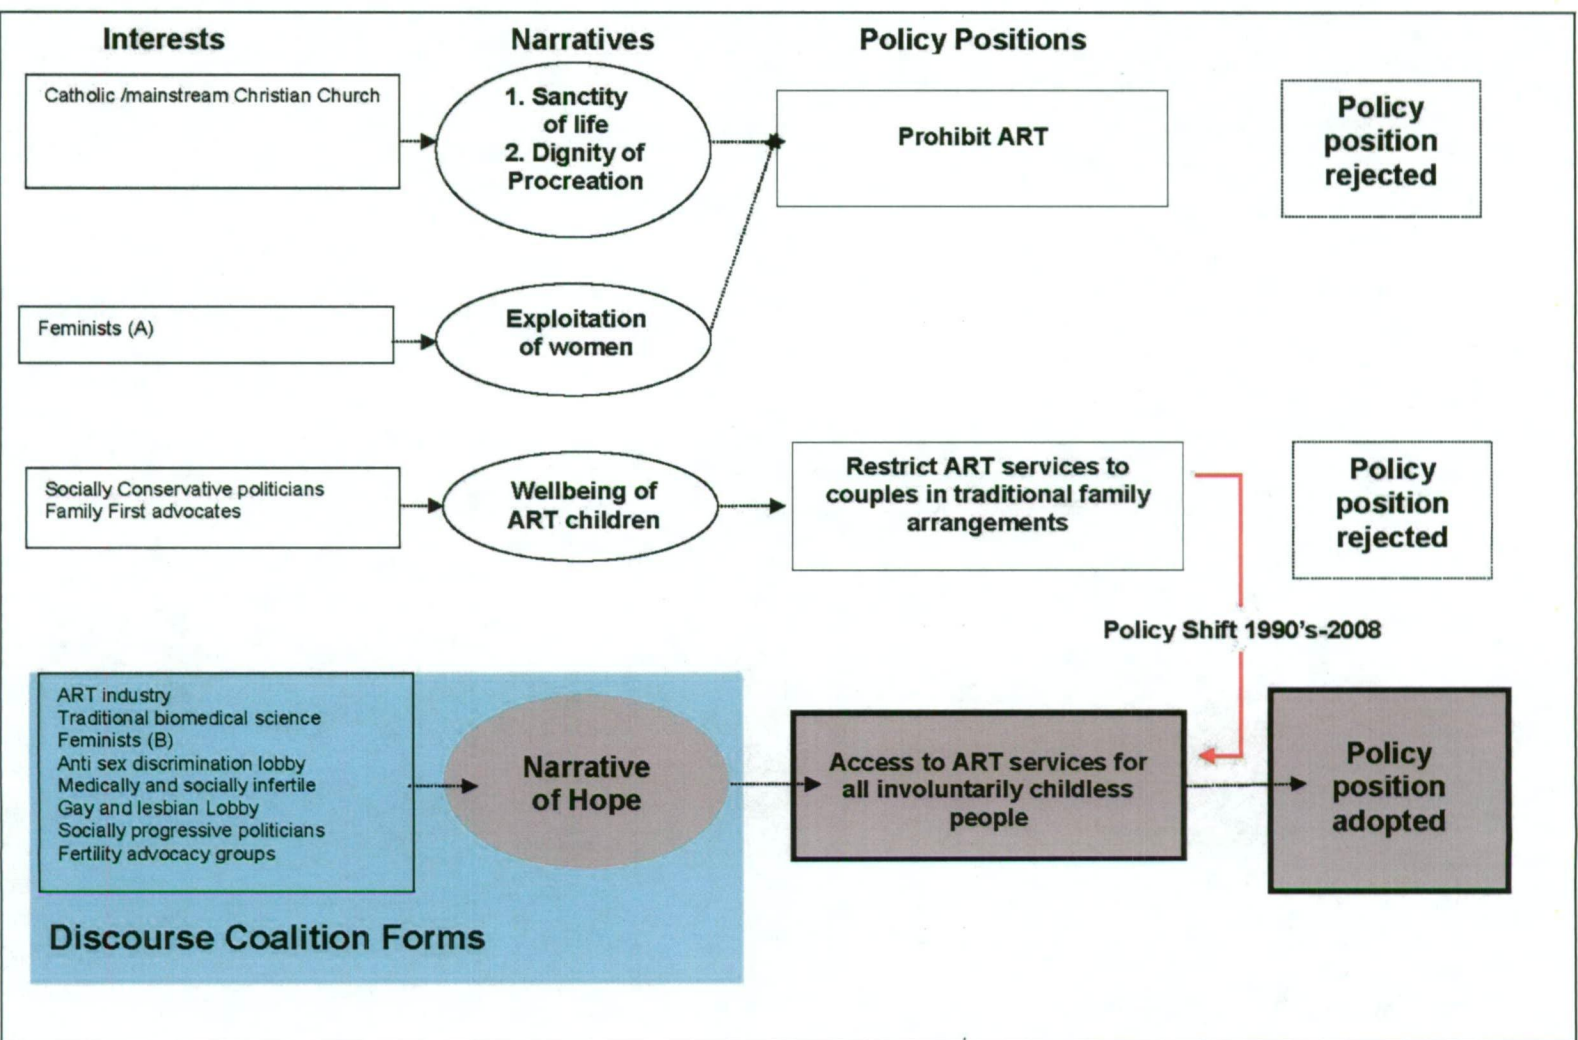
Interests

Narratives

Policy Positions

Catholic /mainstream Christian Church

1. Sanctity of life
2. Dignity of Procreation

Prohibit ART

Policy position rejected

Feminists (A)

Exploitation of women

Socially Conservative politicians
Family First advocates

Wellbeing of ART children

Restrict ART services to couples in traditional family arrangements

Policy position rejected

Policy Shift 1990's-2008

ART industry
Traditional biomedical science
Feminists (B)
Anti sex discrimination lobby
Medically and socially infertile
Gay and lesbian Lobby
Socially progressive politicians
Fertility advocacy groups

Narrative of Hope

Access to ART services for all involuntarily childless people

Policy position adopted

Discourse Coalition Forms